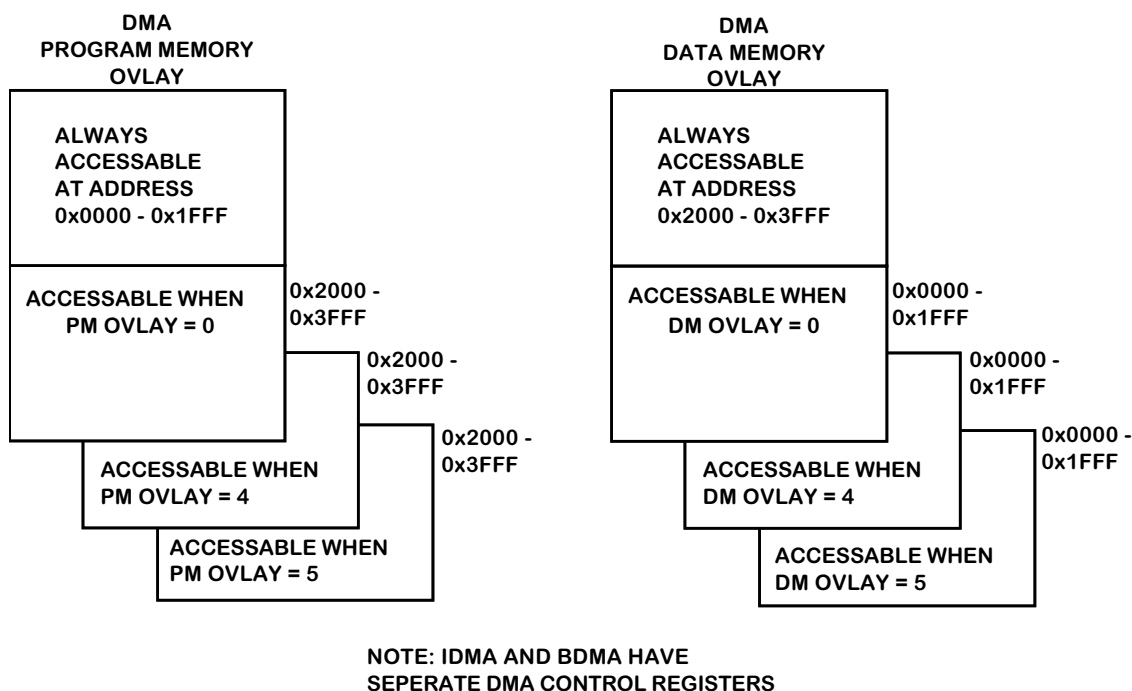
DMA
PROGRAM MEMORY
OVLAY

ALWAYS
ACCESSABLE
AT ADDRESS
0x0000 - 0x1FFF

ACCESSABLE WHEN
PM OVLAY = 0

0x2000 -
0x3FFF

0x2000 -
0x3FFF

0x2000 -
0x3FFF

ACCESSABLE WHEN
PM OVLAY = 4

ACCESSABLE WHEN
PM OVLAY = 5

DMA
DATA MEMORY
OVLAY

ALWAYS
ACCESSABLE
AT ADDRESS
0x2000 - 0x3FFF

ACCESSABLE WHEN
DM OVLAY = 0

0x0000 -
0x1FFF

0x0000 -
0x1FFF

0x0000 -
0x1FFF

ACCESSABLE WHEN
DM OVLAY = 4

ACCESSABLE WHEN
DM OVLAY = 5

NOTE: IDMA AND BDMA HAVE
SEPERATE DMA CONTROL REGISTERS